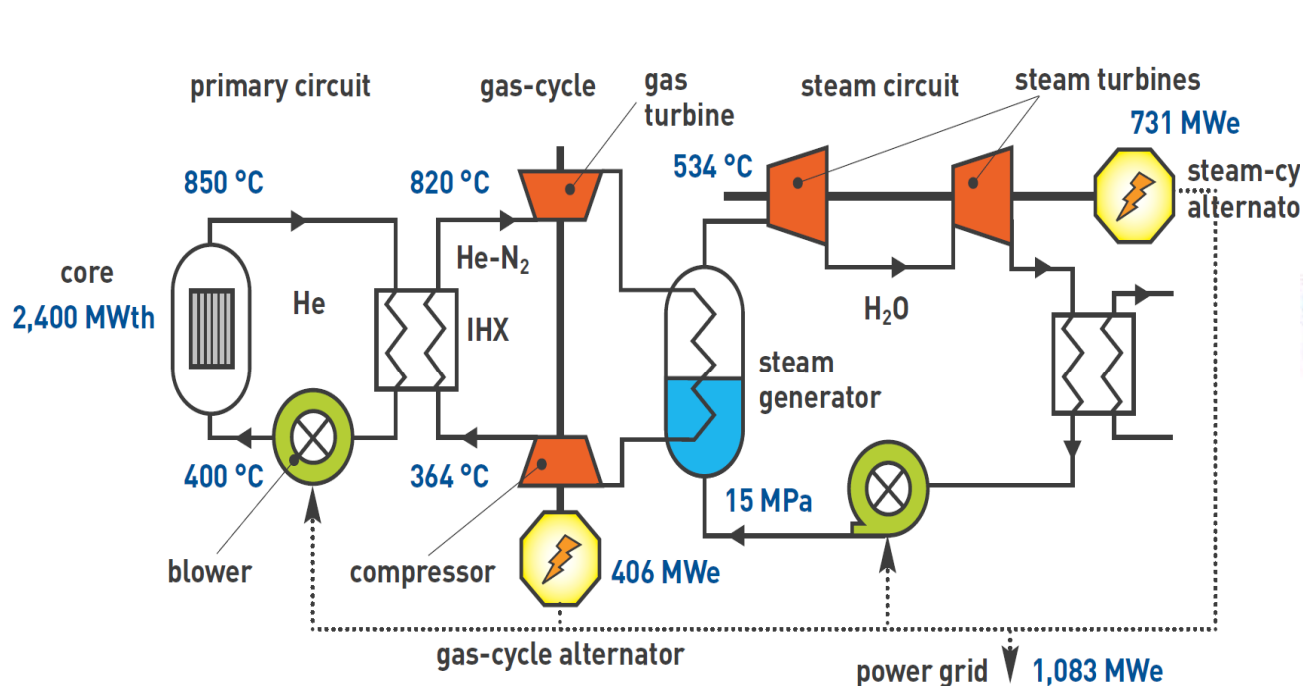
primary circuit

gas-cycle

gas turbine

steam circuit

steam turbines

731 MWe

850 °C

820 °C

534 °C

steam-cy alternato

core 2,400 MWth

He

He-$N_2$

IHX

$H_2O$

steam generator

400 °C

364 °C

15 MPa

blower

compressor

406 MWe

gas-cycle alternator

power grid

1,083 MWe